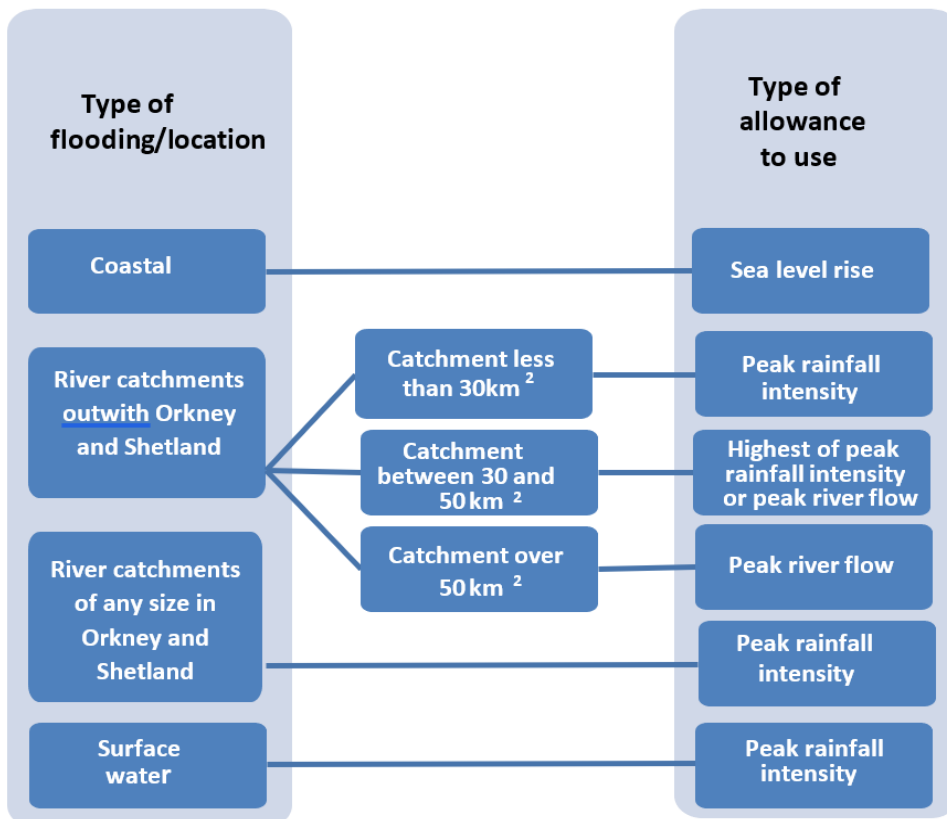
Type of flooding/location

Type of allowance to use

Coastal

Sea level rise

River catchments outwith Orkney and Shetland

Catchment less than 30km $^2$

Peak rainfall intensity

Catchment between 30 and 50 km $^2$

Highest of peak rainfall intensity or peak river flow

Catchment over 50 km $^2$

Peak river flow

River catchments of any size in Orkney and Shetland

Peak rainfall intensity

Surface water

Peak rainfall intensity